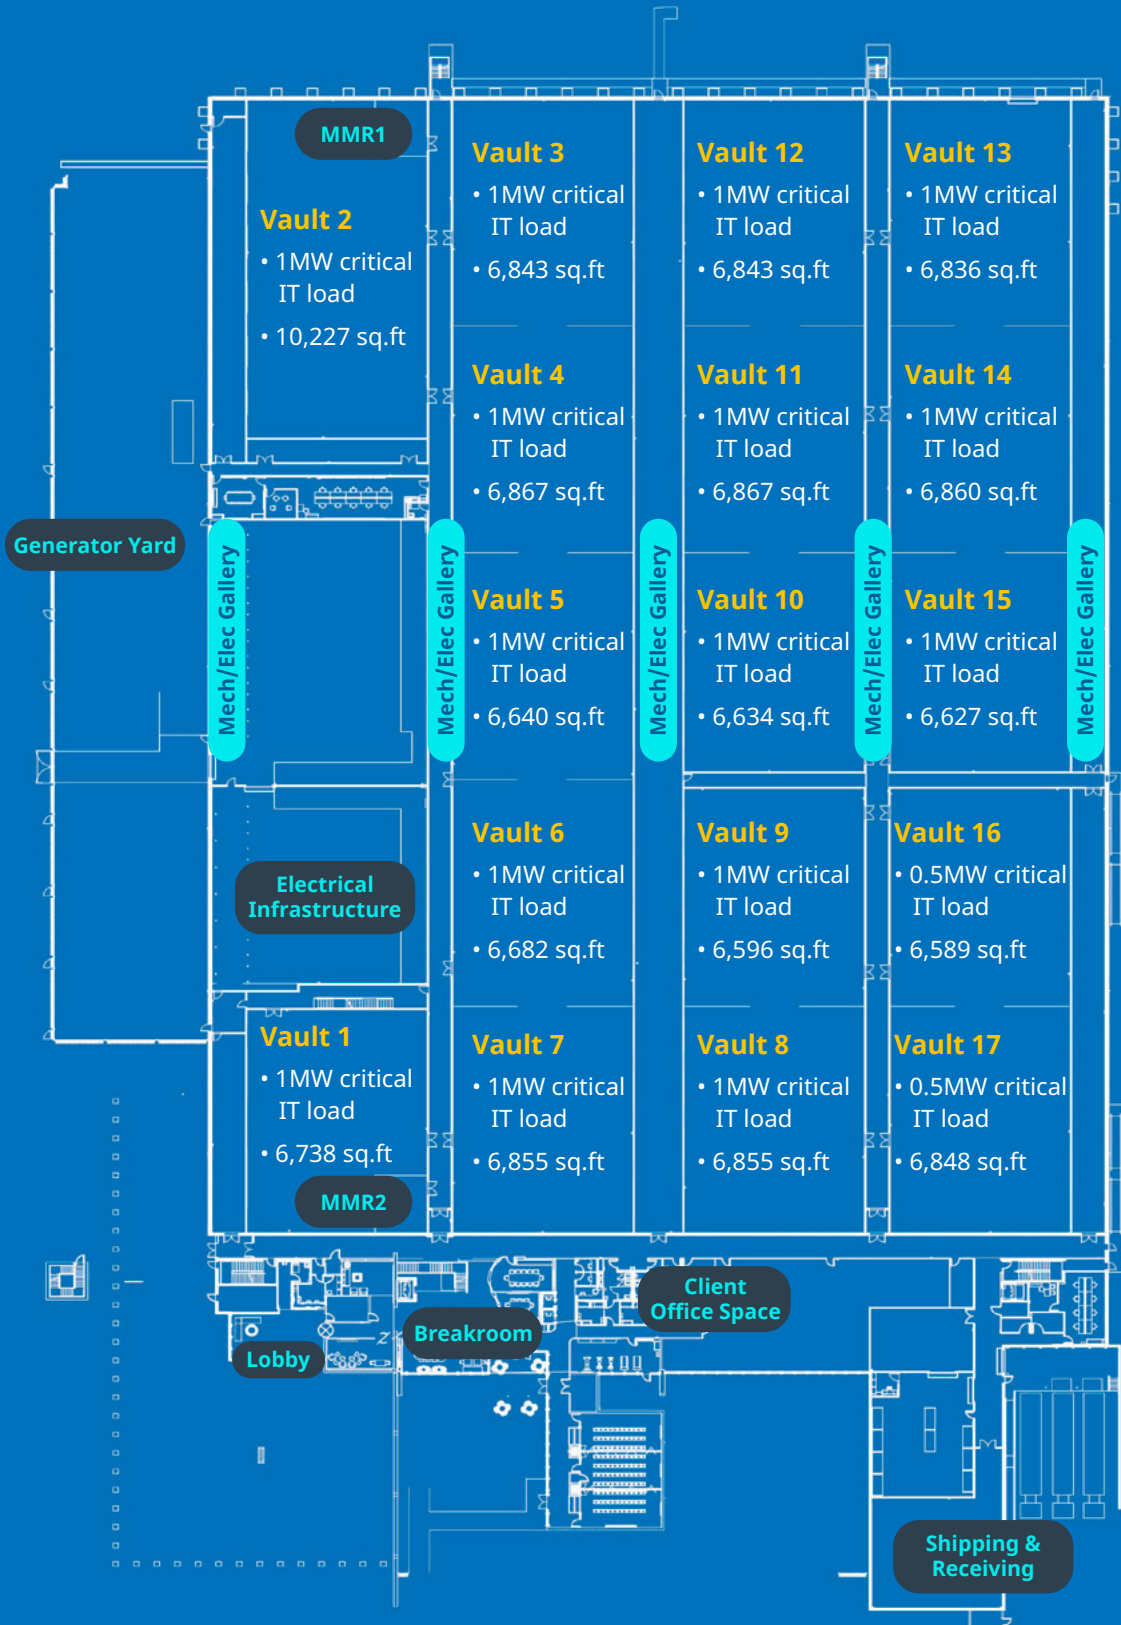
MMR1

Vault 2
• 1MW critical IT load
• 10,227 sq.ft

Vault 3
• 1MW critical IT load
• 6,843 sq.ft

Vault 12
• 1MW critical IT load
• 6,843 sq.ft

Vault 13
• 1MW critical IT load
• 6,836 sq.ft

Vault 4
• 1MW critical IT load
• 6,867 sq.ft

Vault 11
• 1MW critical IT load
• 6,867 sq.ft

Vault 14
• 1MW critical IT load
• 6,860 sq.ft

Generator Yard

Mech/Elec Gallery

Mech/Elec Gallery

Mech/Elec Gallery

Mech/Elec Gallery

Mech/Elec Gallery

Vault 5
• 1MW critical IT load
• 6,640 sq.ft

Vault 10
• 1MW critical IT load
• 6,634 sq.ft

Vault 15
• 1MW critical IT load
• 6,627 sq.ft

Electrical Infrastructure

Vault 6
• 1MW critical IT load
• 6,682 sq.ft

Vault 9
• 1MW critical IT load
• 6,596 sq.ft

Vault 16
• 0.5MW critical IT load
• 6,589 sq.ft

Vault 1
• 1MW critical IT load
• 6,738 sq.ft

MMR2

Vault 7
• 1MW critical IT load
• 6,855 sq.ft

Vault 8
• 1MW critical IT load
• 6,855 sq.ft

Vault 17
• 0.5MW critical IT load
• 6,848 sq.ft

Client Office Space

Breakroom

Lobby

Shipping & Receiving